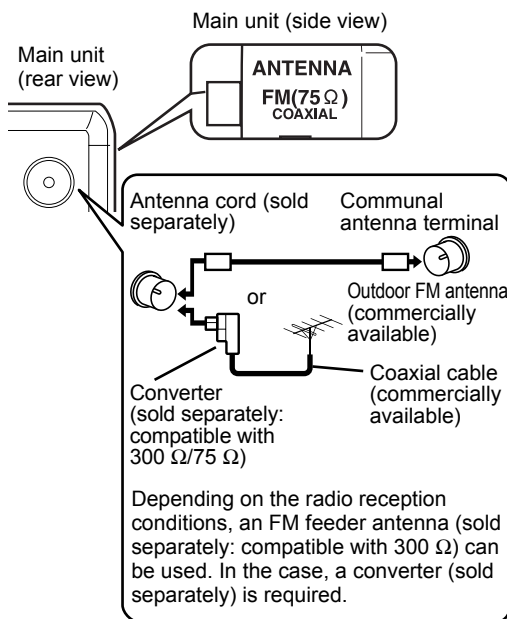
Main unit (side view)

Main unit (rear view)

ANTENNA
FM(75 Ω)
COAXIAL

Antenna cord (sold separately)

Communal antenna terminal

or

Outdoor FM antenna (commercially available)

Coaxial cable (commercially available)

Converter (sold separately: compatible with 300 Ω/75 Ω)

Depending on the radio reception conditions, an FM feeder antenna (sold separately: compatible with 300 Ω) can be used. In the case, a converter (sold separately) is required.